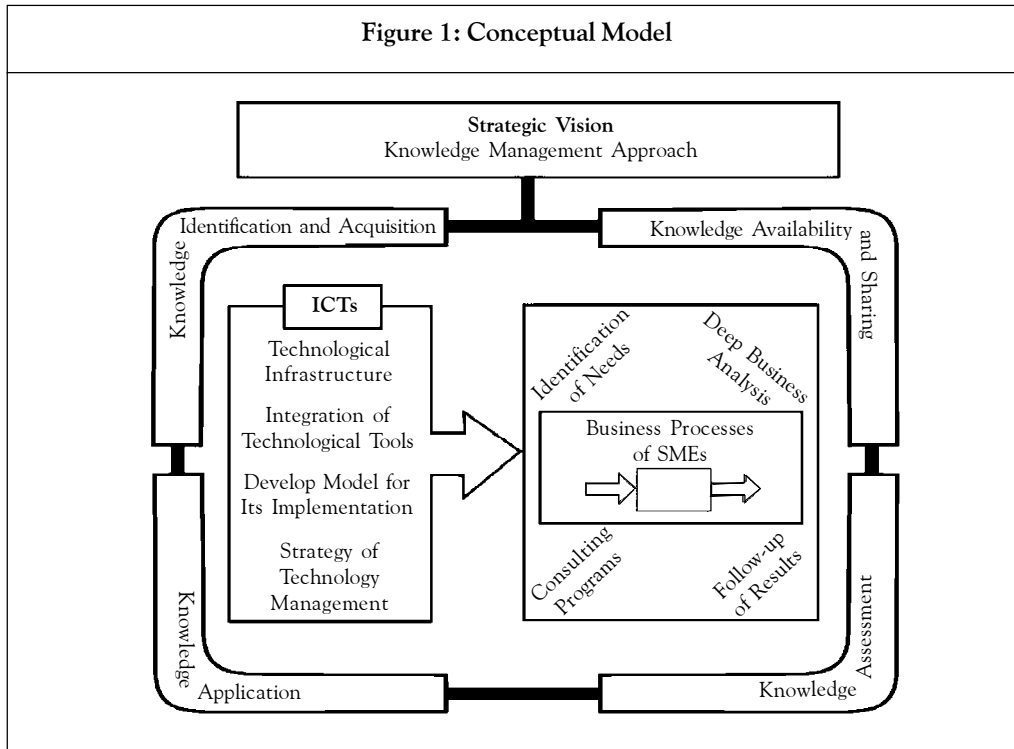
Figure 1: Conceptual Model

Strategic Vision
Knowledge Management Approach

Knowledge Identification and Acquisition

Knowledge Availability and Sharing

ICTs

Technological Infrastructure

Integration of Technological Tools

Develop Model for Its Implementation

Strategy of Technology Management

Identification of Needs

Deep Business Analysis

Business Processes of SMEs

Consulting Programs

Follow-up of Results

Knowledge Application

Knowledge Assessment